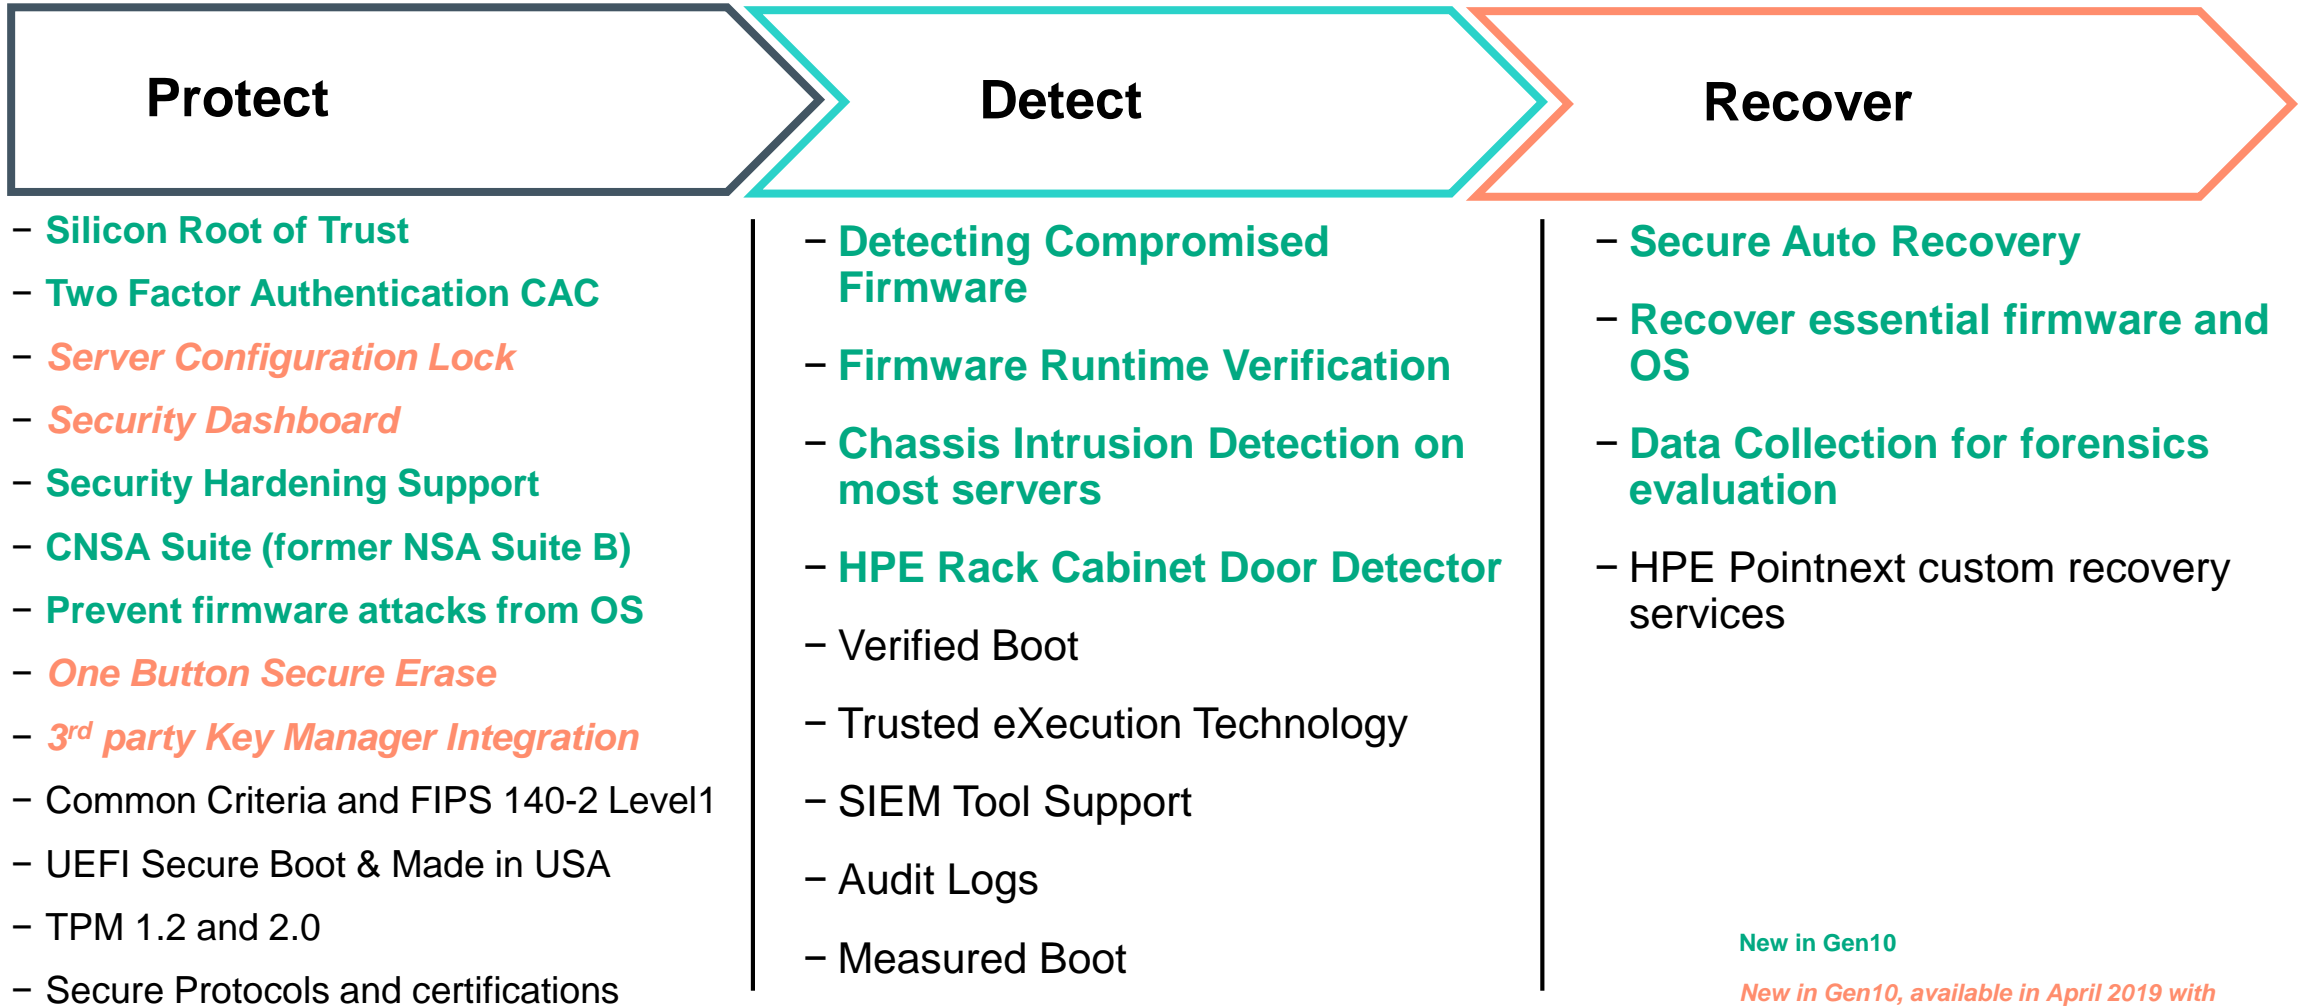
Protect

Detect

Recover

– Silicon Root of Trust
– Two Factor Authentication CAC
– Server Configuration Lock
– Security Dashboard
– Security Hardening Support
– CNSA Suite (former NSA Suite B)
– Prevent firmware attacks from OS
– One Button Secure Erase
– $3^{rd}$ party Key Manager Integration
– Common Criteria and FIPS 140-2 Level1
– UEFI Secure Boot & Made in USA
– TPM 1.2 and 2.0
– Secure Protocols and certifications

– Detecting Compromised Firmware
– Firmware Runtime Verification
– Chassis Intrusion Detection on most servers
– HPE Rack Cabinet Door Detector
– Verified Boot
– Trusted eXecution Technology
– SIEM Tool Support
– Audit Logs
– Measured Boot

– Secure Auto Recovery
– Recover essential firmware and OS
– Data Collection for forensics evaluation
– HPE Pointnext custom recovery services

New in Gen10

New in Gen10, available in April 2019 with